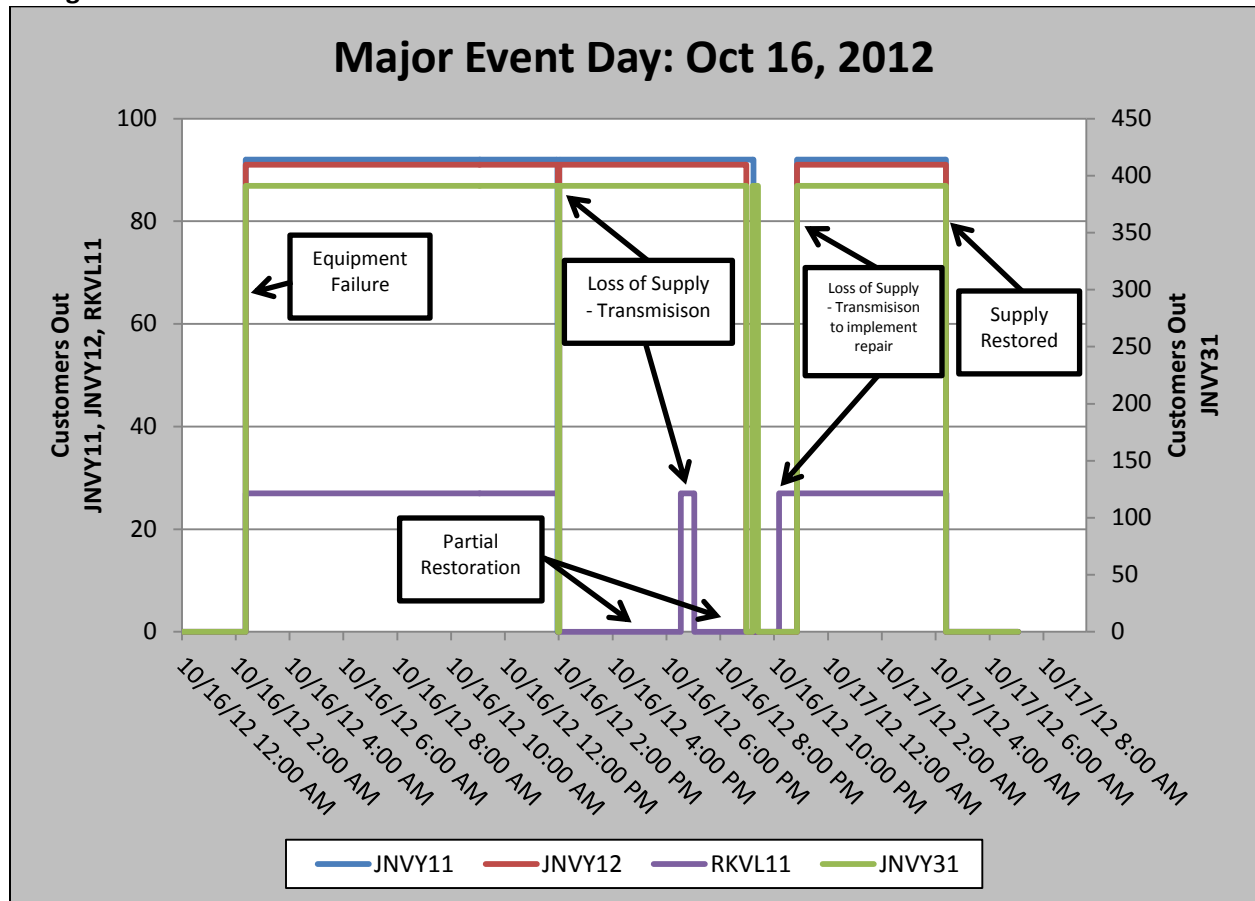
Major Event Day: Oct 16, 2012

Customers Out JNVY11, JNVY12, RKVL11

Customers Out JNVY31

100
80
60
40
20
0

450
400
350
300
250
200
150
100
50
0

Equipment Failure

Loss of Supply - Transmisison

Loss of Supply - Transmisison to implement repair

Supply Restored

Partial Restoration

10/16/12 12:00 AM
10/16/12 2:00 AM
10/16/12 4:00 AM
10/16/12 6:00 AM
10/16/12 8:00 AM
10/16/12 10:00 AM
10/16/12 12:00 PM
10/16/12 2:00 PM
10/16/12 4:00 PM
10/16/12 6:00 PM
10/16/12 8:00 PM
10/16/12 10:00 PM
10/17/12 12:00 AM
10/17/12 2:00 AM
10/17/12 4:00 AM
10/17/12 6:00 AM
10/17/12 8:00 AM

JNVY11 JNVY12 RKVL11 JNVY31